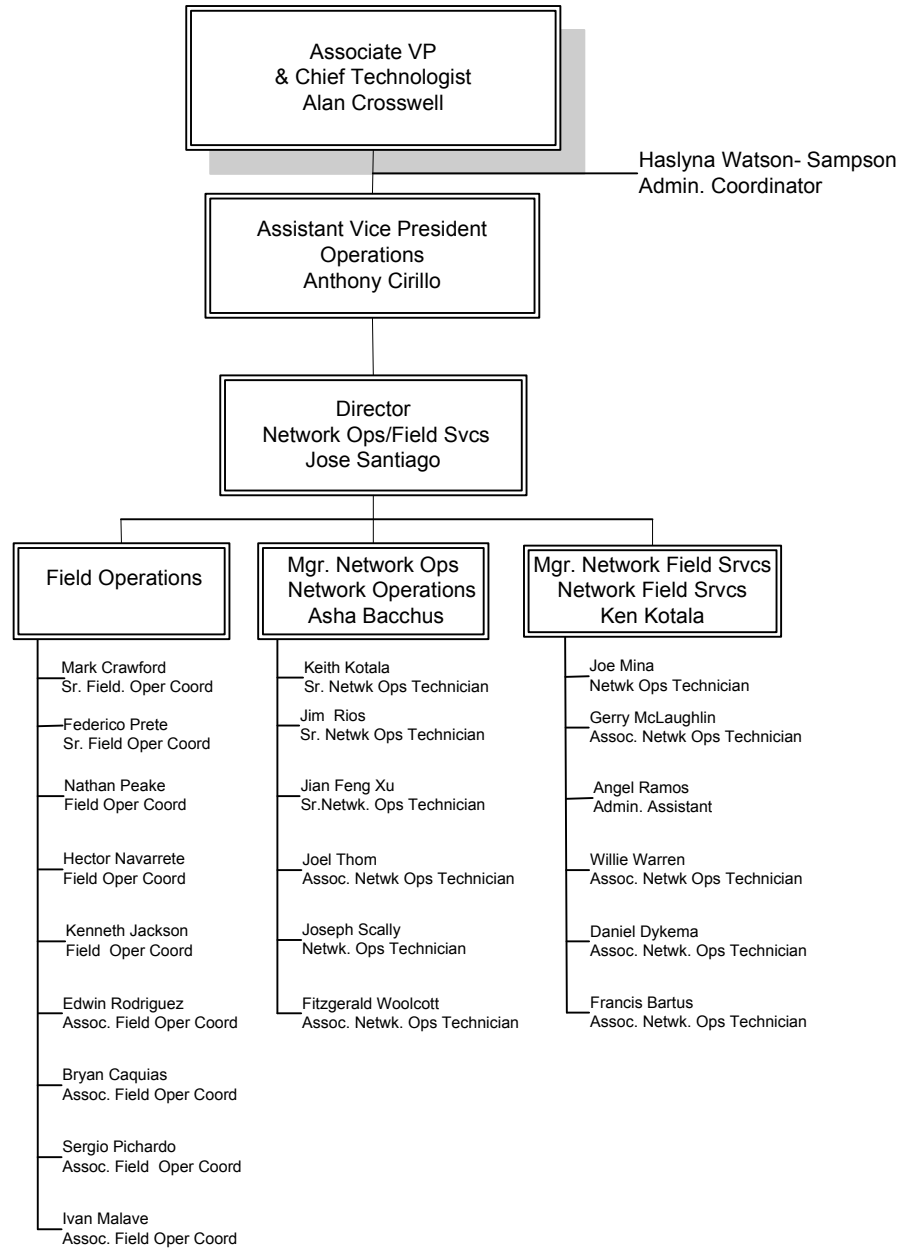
Associate VP
& Chief Technologist
Alan Crosswell

Haslyna Watson- Sampson
Admin. Coordinator

Assistant Vice President
Operations
Anthony Cirillo

Director
Network Ops/Field Svcs
Jose Santiago

Field Operations

Mark Crawford
Sr. Field. Oper Coord

Federico Prete
Sr. Field Oper Coord

Nathan Peake
Field Oper Coord

Hector Navarrete
Field Oper Coord

Kenneth Jackson
Field Oper Coord

Edwin Rodriguez
Assoc. Field Oper Coord

Bryan Caquias
Assoc. Field Oper Coord

Sergio Pichardo
Assoc. Field Oper Coord

Ivan Malave
Assoc. Field Oper Coord

Mgr. Network Ops
Network Operations
Asha Bacchus

Keith Kotala
Sr. Netwk Ops Technician

Jim Rios
Sr. Netwk Ops Technician

Jian Feng Xu
Sr.Netwk. Ops Technician

Joel Thom
Assoc. Netwk Ops Technician

Joseph Scally
Netwk. Ops Technician

Fitzgerald Woolcott
Assoc. Netwk. Ops Technician

Mgr. Network Field Srvcs
Network Field Srvcs
Ken Kotala

Joe Mina
Netwk Ops Technician

Gerry McLaughlin
Assoc. Netwk Ops Technician

Angel Ramos
Admin. Assistant

Willie Warren
Assoc. Netwk Ops Technician

Daniel Dykema
Assoc. Netwk. Ops Technician

Francis Bartus
Assoc. Netwk. Ops Technician